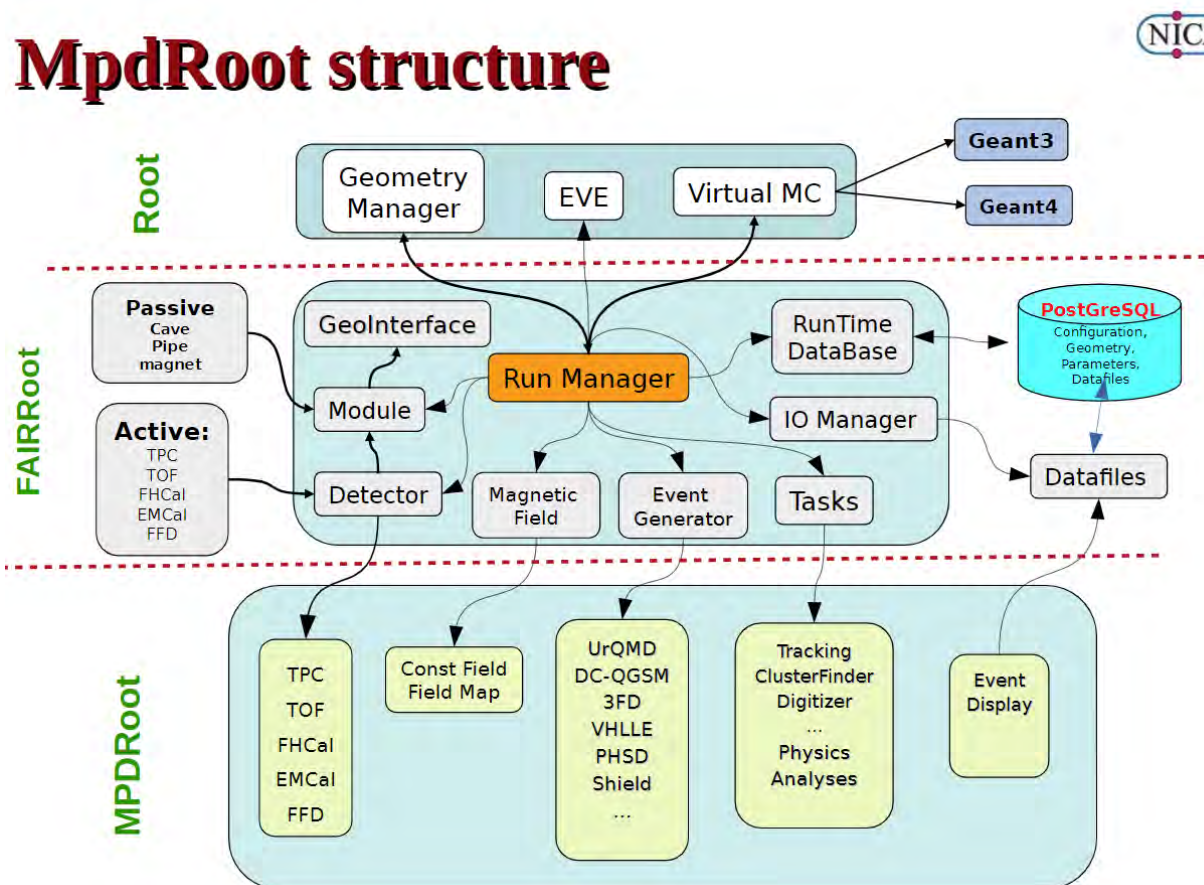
MpdRoot structure

NIC

Root

Geometry Manager

EVE

Virtual MC

Geant3

Geant4

FAIRRoot

Passive
Cave
Pipe
magnet

GeoInterface

Run Manager

RunTime DataBase

PostGreSQL
Configuration, Geometry, Parameters, Datafiles

Module

IO Manager

Active:
TPC
TOF
FHCal
EMCal
FFD

Detector

Magnetic Field

Event Generator

Tasks

Datafiles

MPDRoot

TPC
TOF
FHCal
EMCal
FFD

Const Field
Field Map

UrQMD
DC-QGSM
3FD
VHLLE
PHSD
Shield
...

Tracking
ClusterFinder
Digitizer
...
Physics
Analyses

Event Display